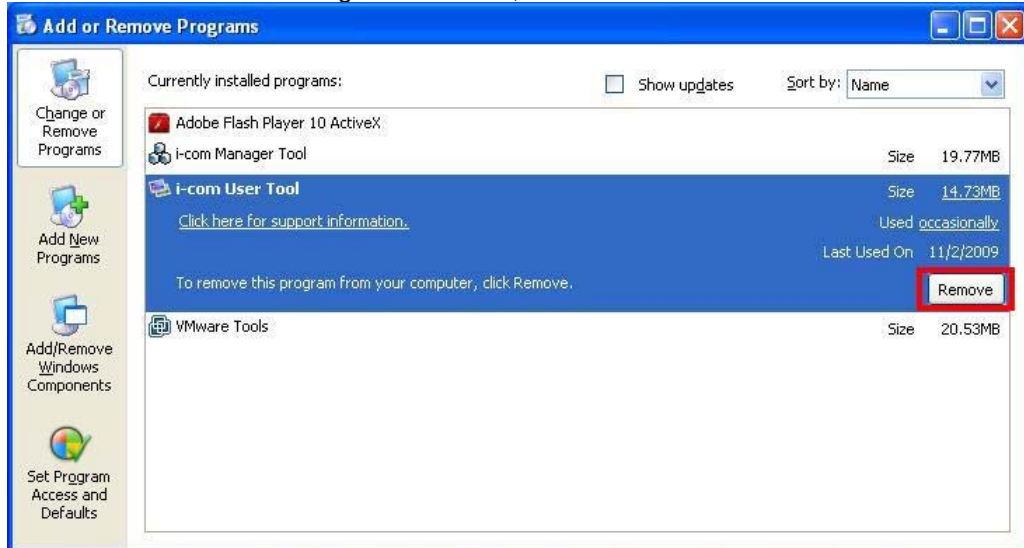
Add or Remove Programs

Change or Remove Programs

Add New Programs

Add/Remove Windows Components

Set Program Access and Defaults

Currently installed programs:

Show updates

Sort by: Name

Adobe Flash Player 10 ActiveX

i-com Manager Tool Size 19.77MB

i-com User Tool Size 14.73MB

Click here for support information. Used occasionally

Last Used On 11/2/2009

To remove this program from your computer, click Remove.

Remove

VMware Tools Size 20.53MB